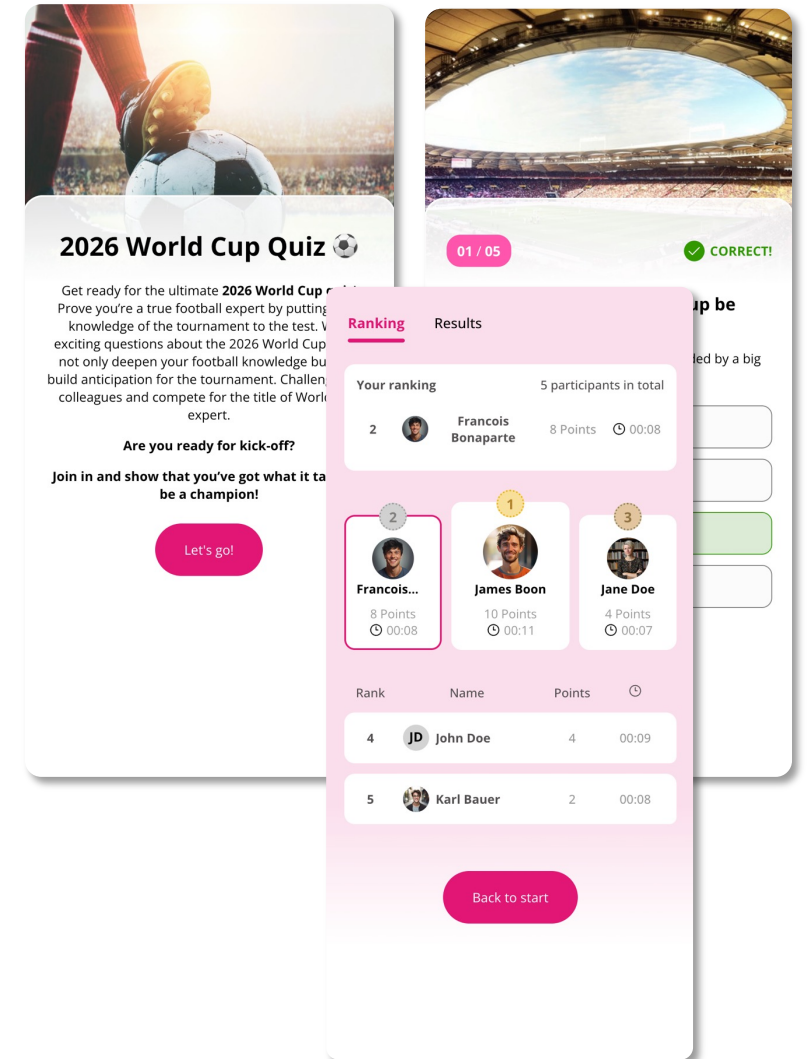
2026 World Cup Quiz ⚽

Get ready for the ultimate **2026 World Cup** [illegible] Prove you're a true football expert by putting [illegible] knowledge of the tournament to the test. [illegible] exciting questions about the 2026 World Cup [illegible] not only deepen your football knowledge bu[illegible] build anticipation for the tournament. Challen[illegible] colleagues and compete for the title of Worl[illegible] expert.

**Are you ready for kick-off?**

**Join in and show that you've got what it ta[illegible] be a champion!**

Let's go!

01 / 05

CORRECT!

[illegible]up be

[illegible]ded by a big

Ranking Results

Your ranking 5 participants in total

2 Francois Bonaparte 8 Points 00:08

2 Francois... 8 Points 00:08

1 James Boon 10 Points 00:11

3 Jane Doe 4 Points 00:07

| Rank | Name | Points | |
|---|---|---|---|
| 4 | JD John Doe | 4 | 00:09 |
| 5 | Karl Bauer | 2 | 00:08 |

Back to start